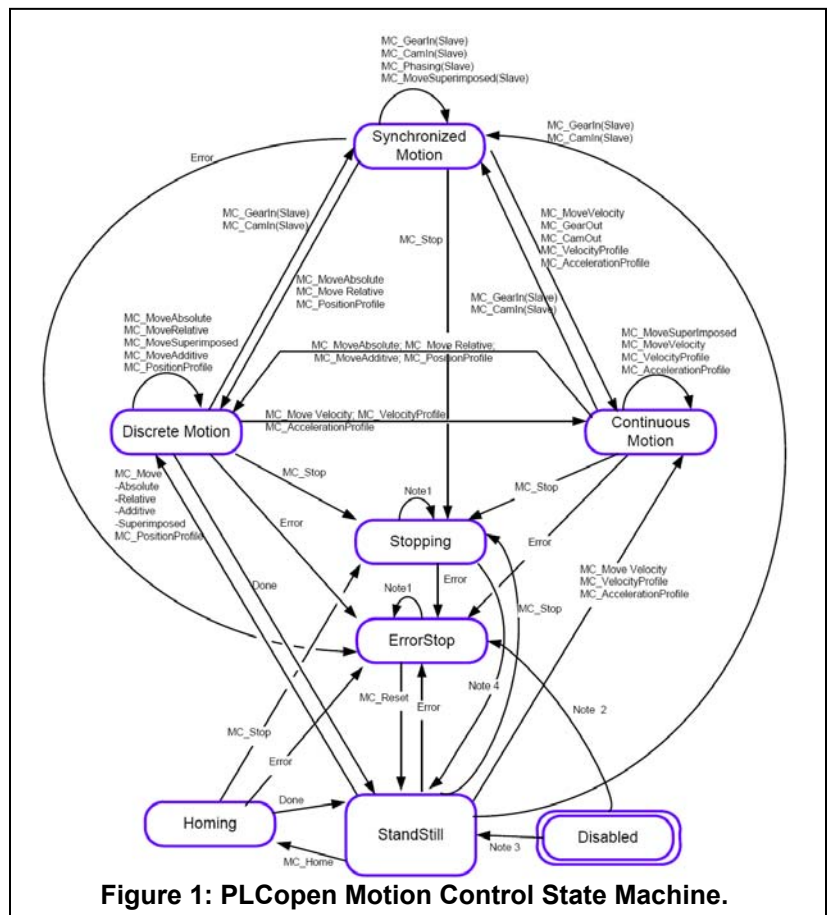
MC_GearIn(Slave)
MC_CamIn(Slave)
MC_Phasing(Slave)
MC_MoveSuperimposed(Slave)

Synchronized Motion

MC_GearIn(Slave)
MC_CamIn(Slave)

Error

MC_GearIn(Slave)
MC_CamIn(Slave)

MC_Stop

MC_MoveVelocity
MC_GearOut
MC_CamOut
MC_VelocityProfile
MC_AccelerationProfile

MC_MoveAbsolute
MC_Move Relative
MC_PositionProfile

MC_GearIn(Slave)
MC_CamIn(Slave)

MC_MoveAbsolute
MC_MoveRelative
MC_MoveSuperimposed
MC_MoveAdditive
MC_PositionProfile

MC_MoveAbsolute; MC_Move Relative;
MC_MoveAdditive; MC_PositionProfile

MC_MoveSuperImposed
MC_MoveVelocity
MC_VelocityProfile
MC_AccelerationProfile

Discrete Motion

MC_Move Velocity; MC_VelocityProfile
MC_AccelerationProfile

Continuous Motion

MC_Move
-Absolute
-Relative
-Additive
-Superimposed
MC_PositionProfile

MC_Stop

Note1

MC_Stop

Stopping

Error

Error

Done

Error

Note1

MC_Move Velocity
MC_VelocityProfile
MC_AccelerationProfile

MC_Stop

ErrorStop

Note 4

MC_Reset

Error

Note 2

MC_Stop

Error

Homing

Done

StandStill

Disabled

MC_Home

Note 3

Figure 1: PLCopen Motion Control State Machine.